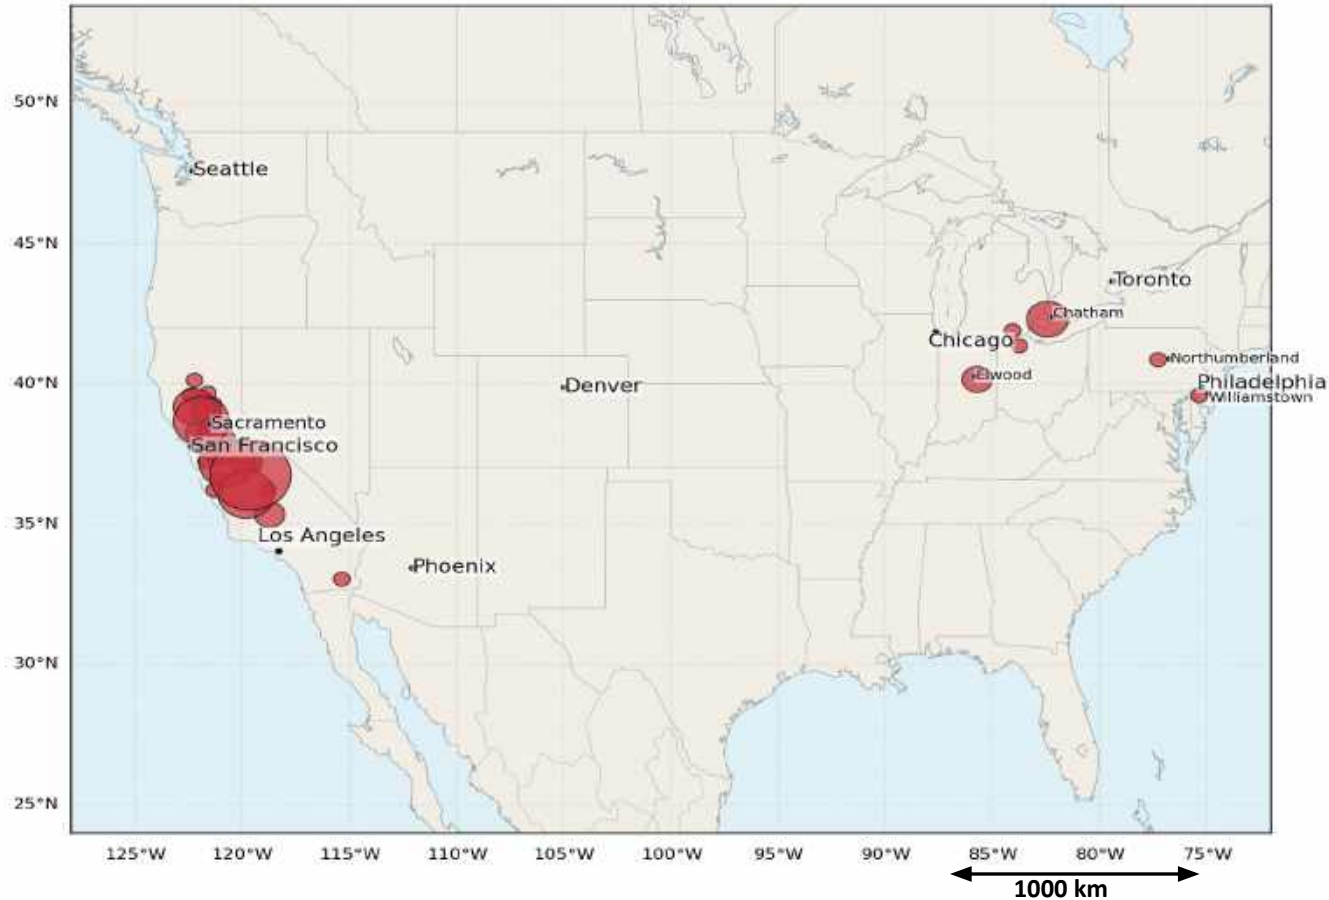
50°N
45°N
40°N
35°N
30°N
25°N

Seattle
Toronto
Chatham
Chicago
Northumberland
Elwood
Philadelphia
Williamstown
Denver
Sacramento
San Francisco
Los Angeles
Phoenix

125°W 120°W 115°W 110°W 105°W 100°W 95°W 90°W 85°W 80°W 75°W

1000 km